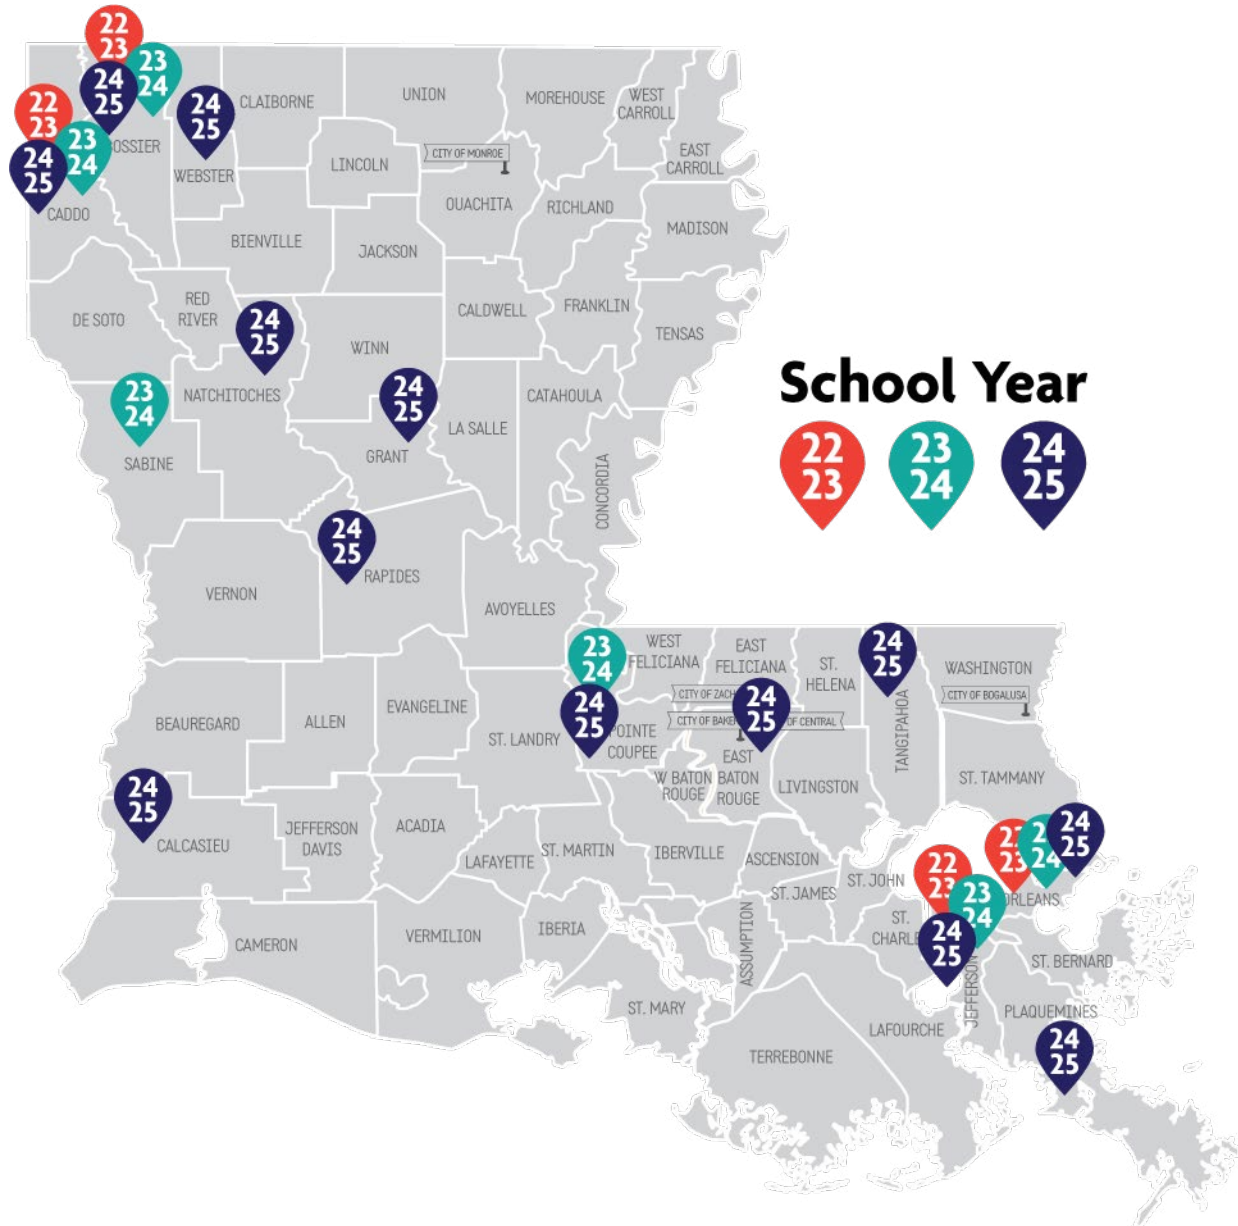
22
23
23
24
24
25
22
23
23
24
24
25
24
25
CLAIBORNE
UNION
MOREHOUSE
WEST
CARROLL
BOSSIER
CADDO
WEBSTER
LINCOLN
CITY OF MONROE
EAST
CARROLL
OUACHITA
RICHLAND
MADISON
BIENVILLE
JACKSON
DE SOTO
RED
RIVER
24
25
CALDWELL
FRANKLIN
TENSAS
WINN
23
24
NATCHITOCHES
24
25
CATAHOULA
LA SALLE
SABINE
GRANT
School Year
22
23
23
24
24
25
CONCORDIA
24
25
RAPIDES
VERNON
AVOYELLES
23
24
WEST
FELICIANA
EAST
FELICIANA
ST.
HELENA
24
25
WASHINGTON
CITY OF BOGALUSA
CITY OF ZACH
24
25
CITY OF BAKER
OF CENTRAL
TANGIPAHOA
24
25
POINTE
COUPEE
BEAUREGARD
ALLEN
EVANGELINE
ST. LANDRY
EAST
BATON
ROUGE
W BATON
ROUGE
LIVINGSTON
ST. TAMMANY
24
25
CALCASIEU
JEFFERSON
DAVIS
ACADIA
LAFAYETTE
ST. MARTIN
IBERVILLE
ASCENSION
22
23
23
24
24
25
ST. JOHN
22
23
23
24
ORLEANS
ST. JAMES
ST.
CHARLES
24
25
CAMERON
VERMILION
IBERIA
ASSUMPTION
JEFFERSON
ST. BERNARD
ST. MARY
LAFOURCHE
PLAQUEMINES
24
25
TERREBONNE